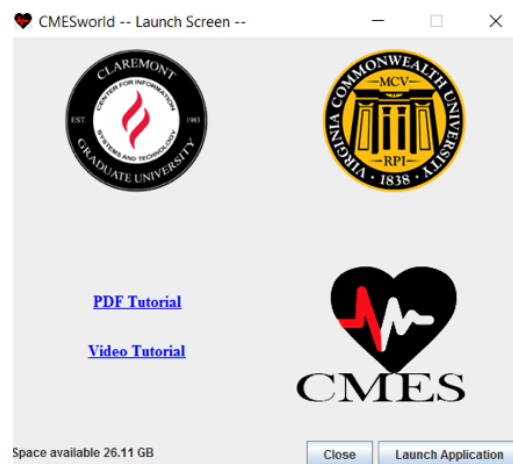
CMESworld -- Launch Screen --

CLAREMONT
CENTER FOR INFORMATION SYSTEMS AND TECHNOLOGY
EST. 1983
GRADUATE UNIVERSITY

VIRGINIA COMMONWEALTH UNIVERSITY
MCV
RPI
1838

PDF Tutorial

Video Tutorial

CMES

Space available 26.11 GB

Close
Launch Application